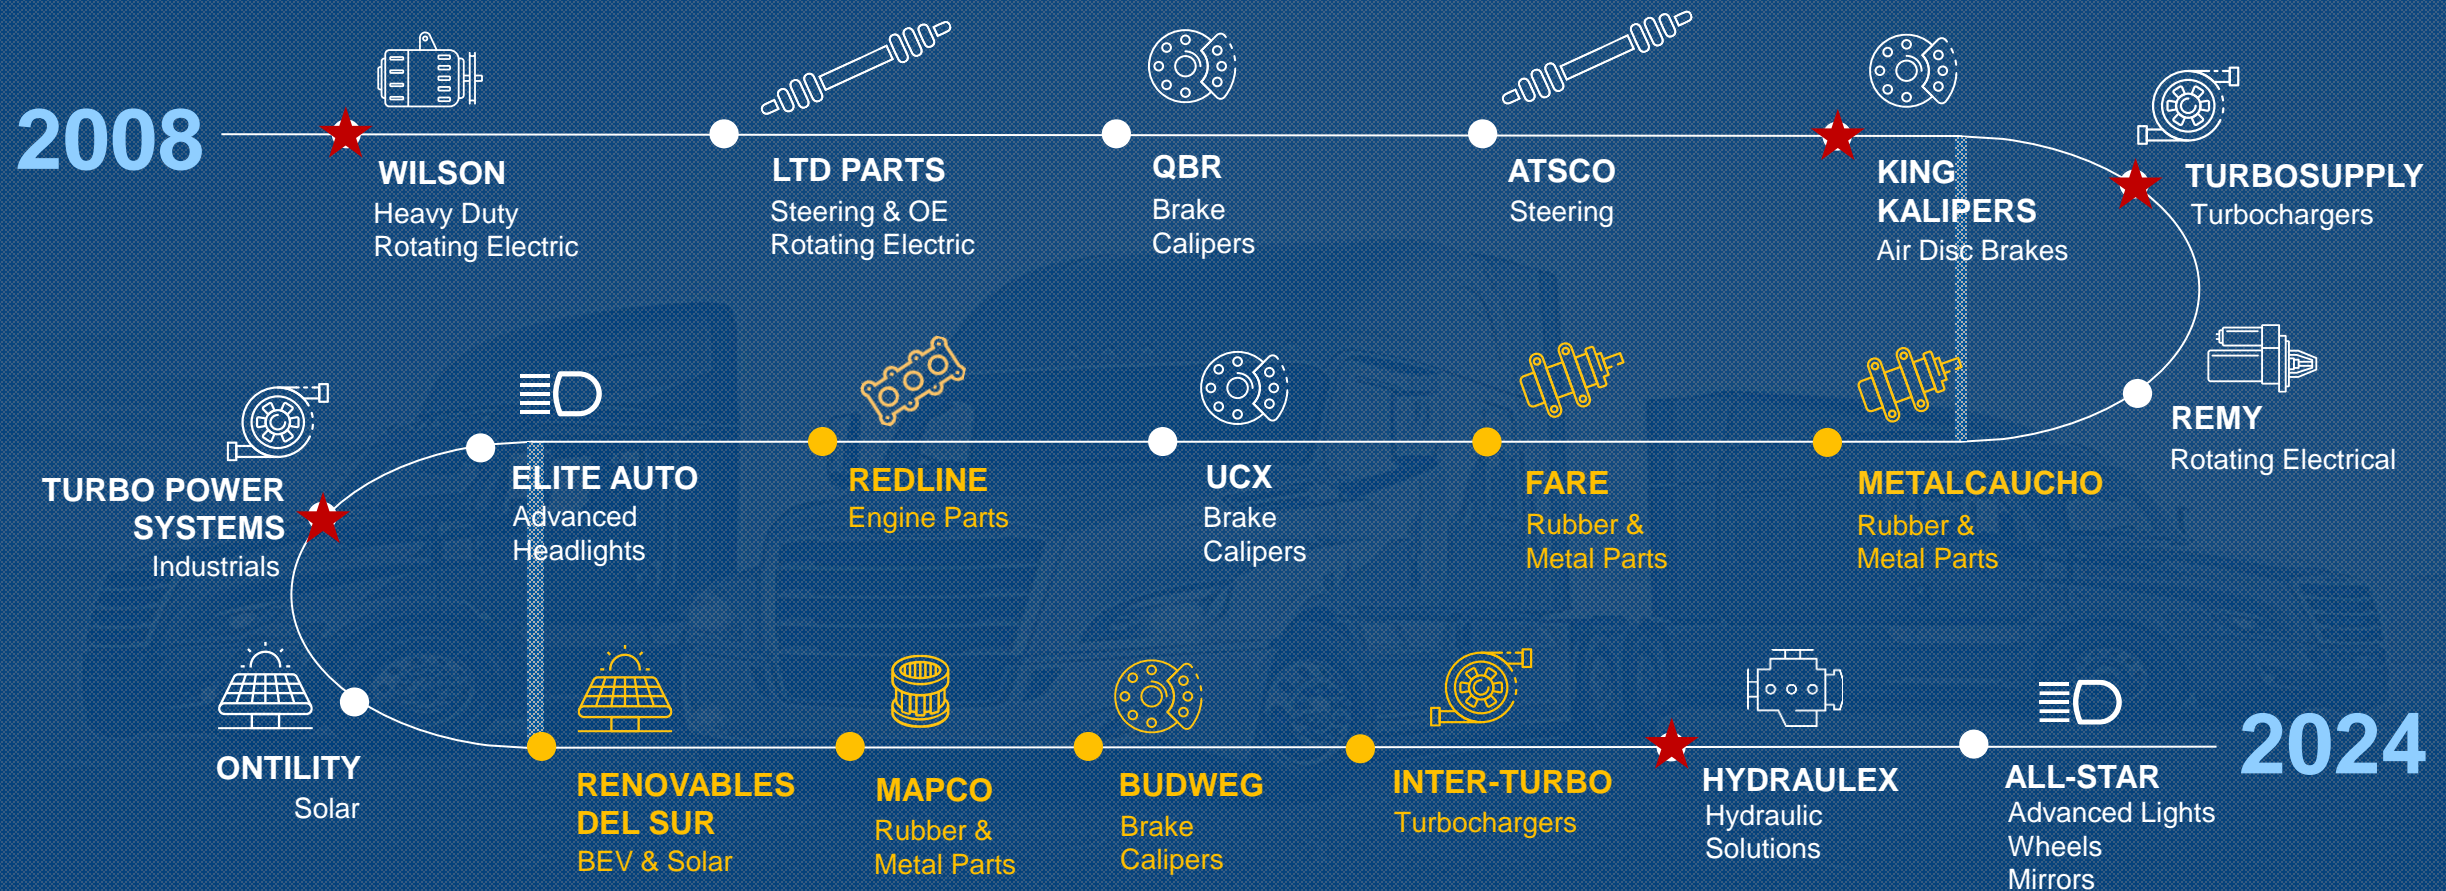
2008

WILSON
Heavy Duty
Rotating Electric

LTD PARTS
Steering & OE
Rotating Electric

QBR
Brake
Calipers

ATSCO
Steering

KING KALIPERS
Air Disc Brakes

TURBOSUPPLY
Turbochargers

REMY
Rotating Electrical

METALCAUCHO
Rubber &
Metal Parts

FARE
Rubber &
Metal Parts

UCX
Brake
Calipers

REDLINE
Engine Parts

ELITE AUTO
Advanced
Headlights

TURBO POWER SYSTEMS
Industrials

ONTILITY
Solar

RENOVABLES DEL SUR
BEV & Solar

MAPCO
Rubber &
Metal Parts

BUDWEG
Brake
Calipers

INTER-TURBO
Turbochargers

HYDRAULEX
Hydraulic
Solutions

ALL-STAR
Advanced Lights
Wheels
Mirrors

2024